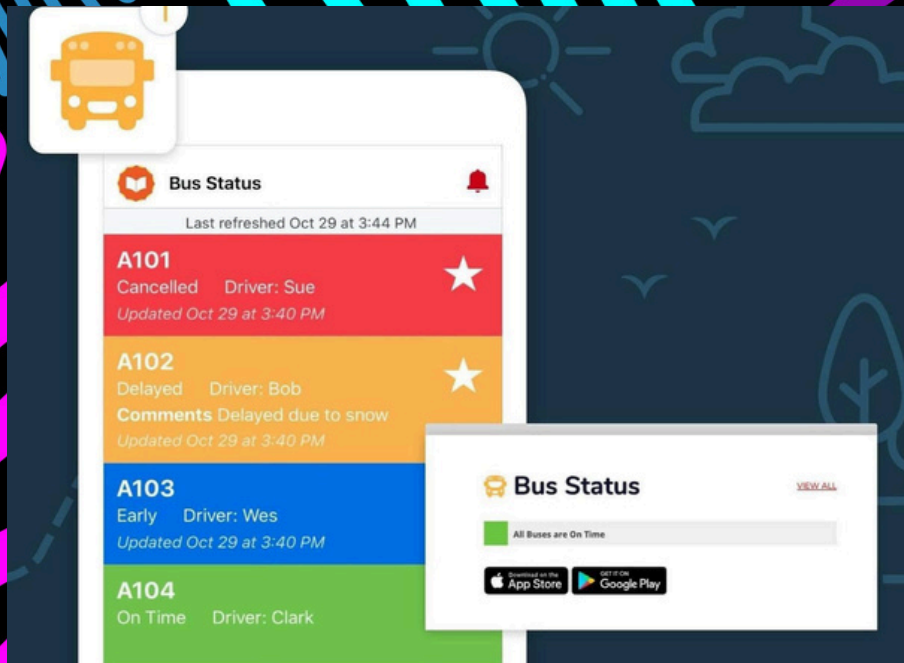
Bus Status

Last refreshed Oct 29 at 3:44 PM

A101
Cancelled Driver: Sue
Updated Oct 29 at 3:40 PM

A102
Delayed Driver: Bob
Comments Delayed due to snow
Updated Oct 29 at 3:40 PM

A103
Early Driver: Wes
Updated Oct 29 at 3:40 PM

A104
On Time Driver: Clark

Bus Status
VIEW ALL
All Buses are On Time
Download on the App Store
GET IT ON Google Play